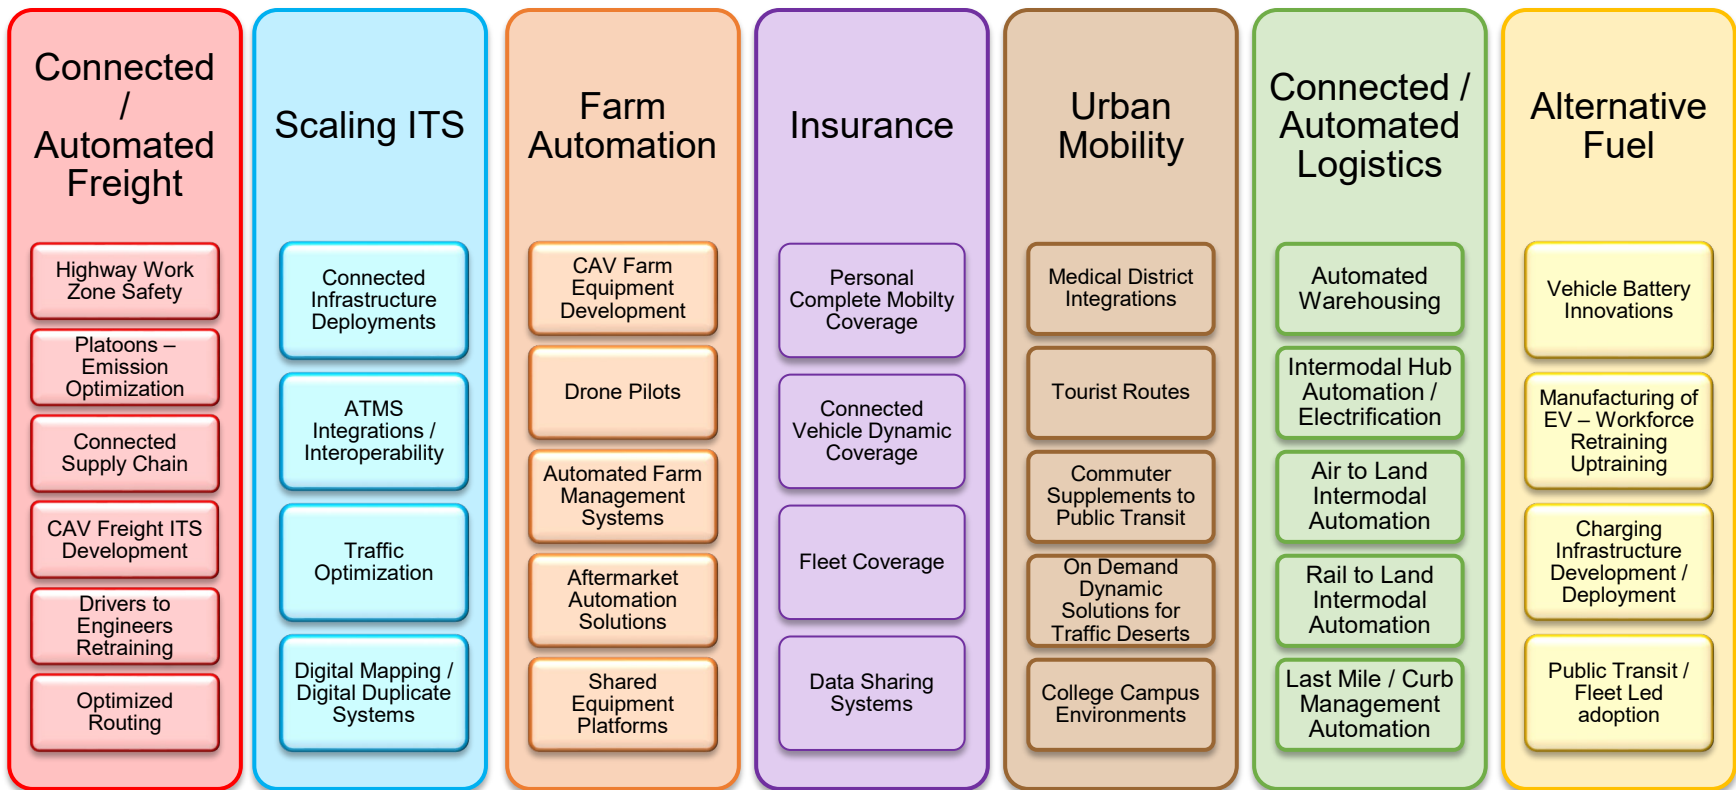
Connected / Automated Freight

Highway Work Zone Safety

Platoons – Emission Optimization

Connected Supply Chain

CAV Freight ITS Development

Drivers to Engineers Retraining

Optimized Routing

Scaling ITS

Connected Infrastructure Deployments

ATMS Integrations / Interoperability

Traffic Optimization

Digital Mapping / Digital Duplicate Systems

Farm Automation

CAV Farm Equipment Development

Drone Pilots

Automated Farm Management Systems

Aftermarket Automation Solutions

Shared Equipment Platforms

Insurance

Personal Complete Mobilty Coverage

Connected Vehicle Dynamic Coverage

Fleet Coverage

Data Sharing Systems

Urban Mobility

Medical District Integrations

Tourist Routes

Commuter Supplements to Public Transit

On Demand Dynamic Solutions for Traffic Deserts

College Campus Environments

Connected / Automated Logistics

Automated Warehousing

Intermodal Hub Automation / Electrification

Air to Land Intermodal Automation

Rail to Land Intermodal Automation

Last Mile / Curb Management Automation

Alternative Fuel

Vehicle Battery Innovations

Manufacturing of EV – Workforce Retraining Uptraining

Charging Infrastructure Development / Deployment

Public Transit / Fleet Led adoption